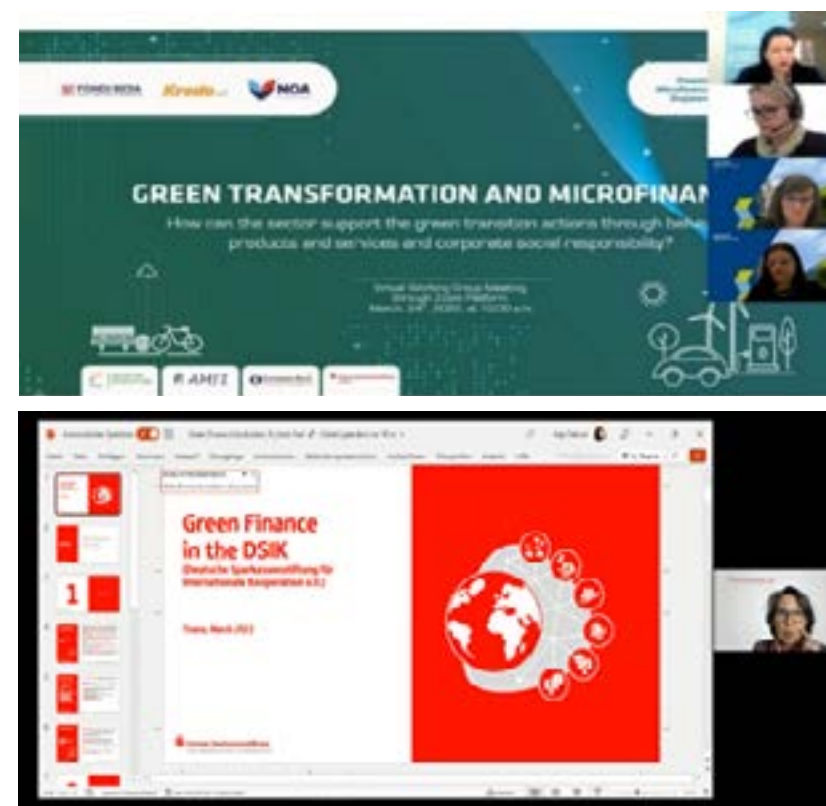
FONDI BESA Kredo MOA

GREEN TRANSFORMATION AND MICROFINAN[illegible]

How can the sector support the green transition actions through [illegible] products and services and corporate social responsibility?

Small Working Group Meeting through Zoom Platform March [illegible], 2022, at 10:00 a.m.

AMFI

Green Finance in the DSIK

(Deutsche Sparkassenstiftung für Internationale Kooperation e.V.)

Tirana, March 2022

1